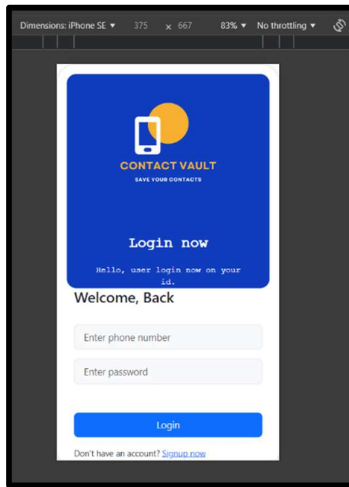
Dimensions: iPhone SE ▾ 375 × 667 83% ▾ No throttling ▾

CONTACT VAULT
SAVE YOUR CONTACTS

Login now

Hello, user login now on your id.

Welcome, Back

Enter phone number

Enter password

Login

Don't have an account? Signup now